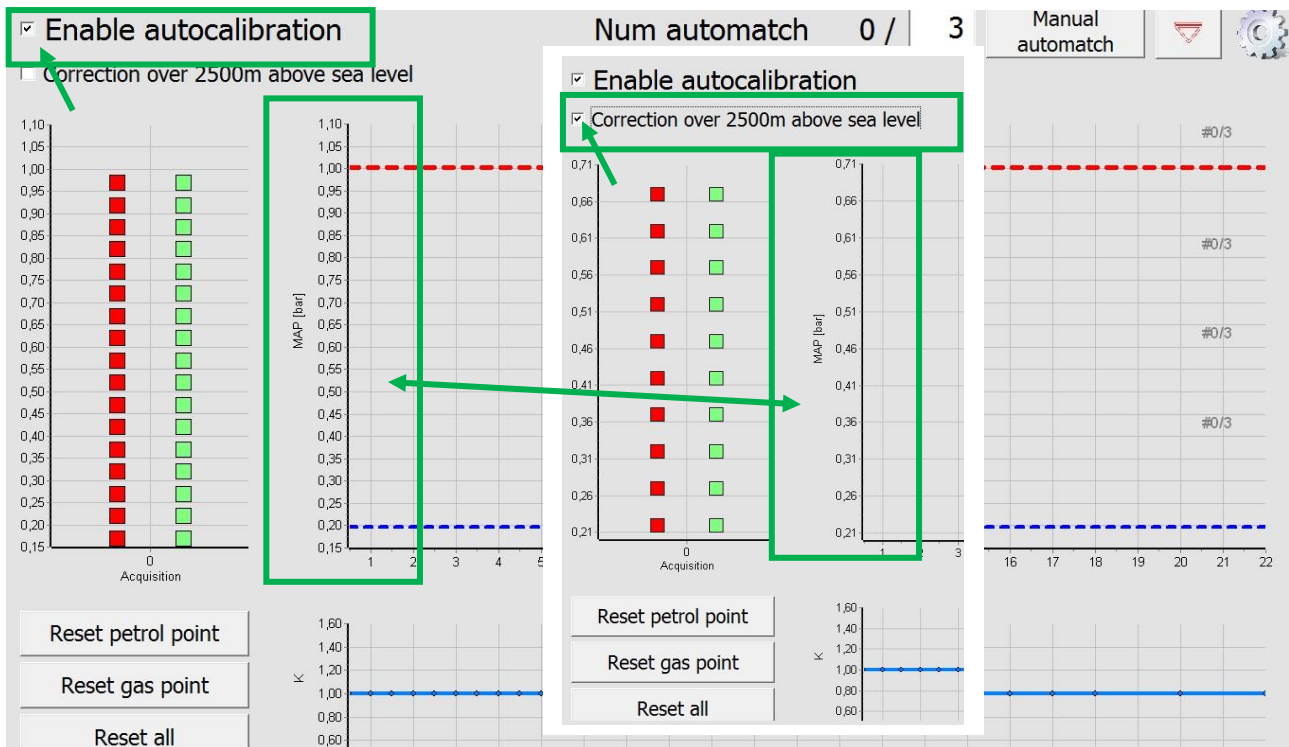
☑ Enable autocalibration
☐ Correction over 2500m above sea level

Num automatch 0 / 3

Manual automatch

1,10
1,05
1,00
0,95
0,90
0,85
0,80
0,75
0,70
0,65
0,60
0,55
0,50
0,45
0,40
0,35
0,30
0,25
0,20
0,15

0
Acquisition

MAP [bar]

1,10
1,05
1,00
0,95
0,90
0,85
0,80
0,75
0,70
0,65
0,60
0,55
0,50
0,45
0,40
0,35
0,30
0,25
0,20
0,15

1 2 3 4 5

16 17 18 19 20 21 22

#0/3
#0/3
#0/3
#0/3

Reset petrol point
Reset gas point
Reset all

K
1,60
1,40
1,20
1,00
0,80
0,60

☑ Enable autocalibration
☑ Correction over 2500m above sea level

0,71
0,66
0,61
0,56
0,51
0,46
0,41
0,36
0,31
0,26
0,21

0
Acquisition

MAP [bar]

0,71
0,66
0,61
0,56
0,51
0,46
0,41
0,36
0,31
0,26
0,21

1 2 3

Reset petrol point
Reset gas point
Reset all

K
1,60
1,40
1,20
1,00
0,80
0,60